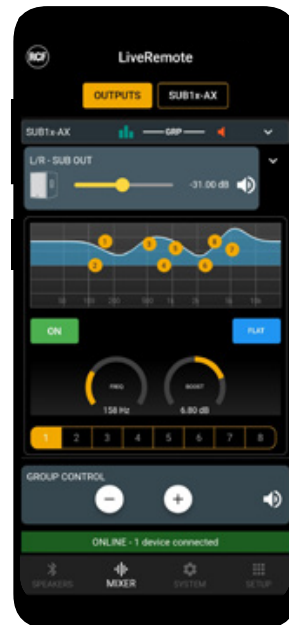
RCF

LiveRemote

OUTPUTS

SUB1x-AX

SUB1x-AX

GRP

L/R - SUB OUT

-31.00 dB

1 2 3 4 5 6 7

ON

FLAT

FREQ
158 Hz

BOOST
6.80 dB

1 2 3 4 5 6 7 8

GROUP CONTROL

ONLINE - 1 device connected

SPEAKERS MIXER SYSTEM SETUP